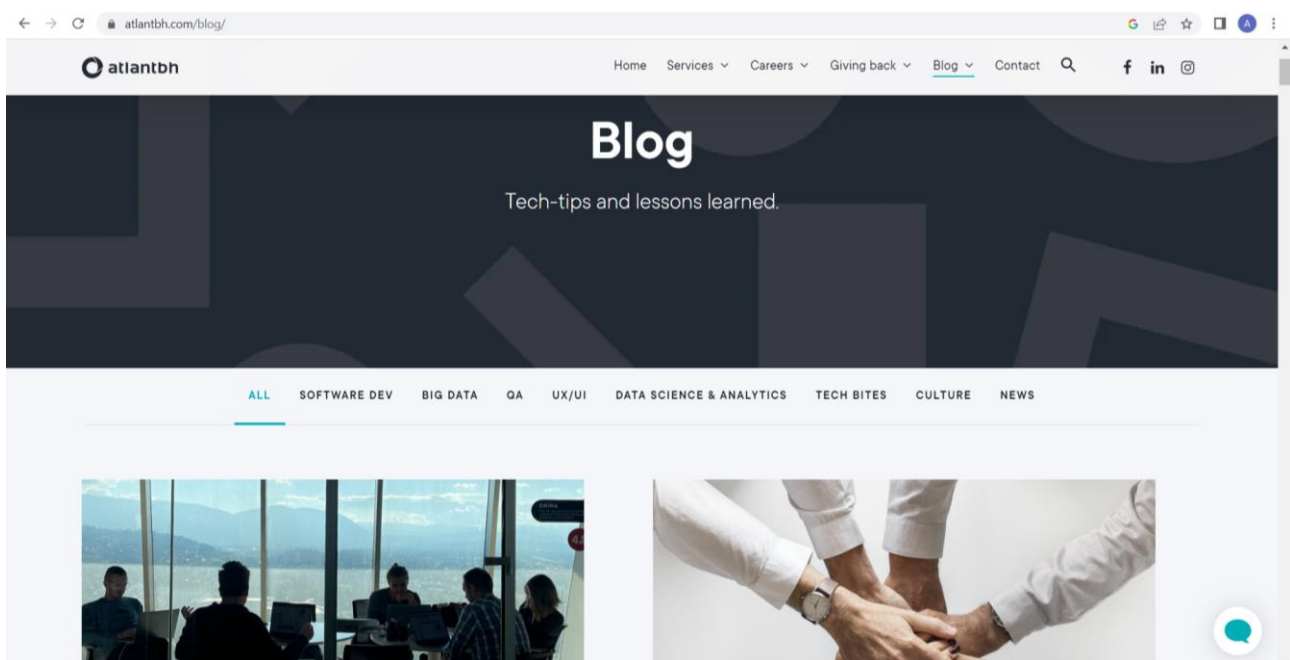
atlantbh.com/blog/

atlantbh

Home Services Careers Giving back Blog Contact

f in

Blog

Tech-tips and lessons learned.

ALL SOFTWARE DEV BIG DATA QA UX/UI DATA SCIENCE & ANALYTICS TECH BITES CULTURE NEWS